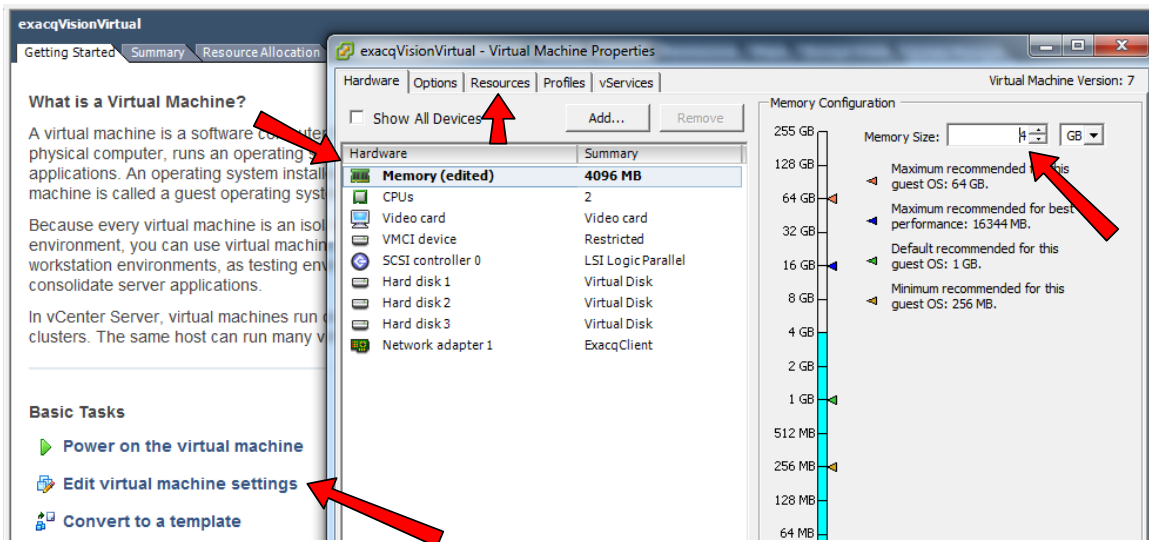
exacqVisionVirtual

Getting Started | Summary | Resource Allocation

What is a Virtual Machine?

A virtual machine is a software co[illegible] physical computer, runs an operating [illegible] applications. An operating system installe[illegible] machine is called a guest operating syst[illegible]

Because every virtual machine is an isol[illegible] environment, you can use virtual machin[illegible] workstation environments, as testing env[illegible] consolidate server applications.

In vCenter Server, virtual machines run o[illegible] clusters. The same host can run many v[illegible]

Basic Tasks

Power on the virtual machine

Edit virtual machine settings

Convert to a template

exacqVisionVirtual - Virtual Machine Properties

Hardware | Options | Resources | Profiles | vServices

Virtual Machine Version: 7

Show All Devices

Add... | Remove

| Hardware | Summary |
|---|---|
| Memory (edited) | 4096 MB |
| CPUs | 2 |
| Video card | Video card |
| VMCI device | Restricted |
| SCSI controller 0 | LSI Logic Parallel |
| Hard disk 1 | Virtual Disk |
| Hard disk 2 | Virtual Disk |
| Hard disk 3 | Virtual Disk |
| Network adapter 1 | ExacqClient |

Memory Configuration

255 GB
128 GB
64 GB
32 GB
16 GB
8 GB
4 GB
2 GB
1 GB
512 MB
256 MB
128 MB
64 MB

Memory Size: 4 GB

Maximum recommended f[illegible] this guest OS: 64 GB.

Maximum recommended for best performance: 16344 MB.

Default recommended for this guest OS: 1 GB.

Minimum recommended for this guest OS: 256 MB.